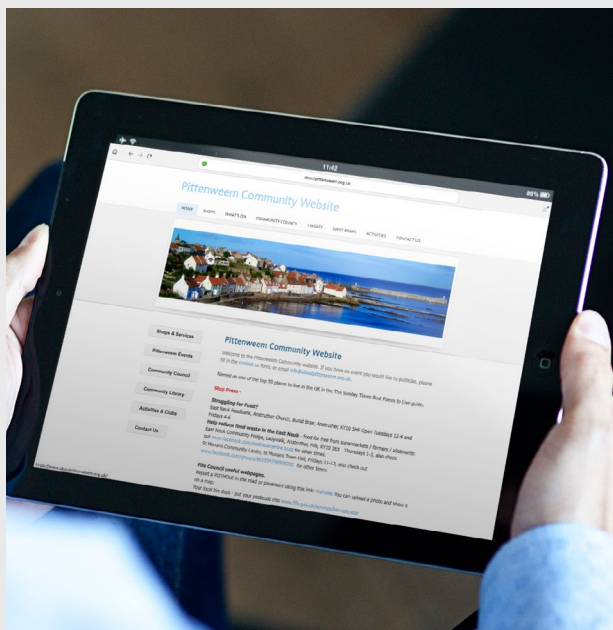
11:42

89%

Pittenweem Community Website

HOME

SHOPS

WHAT'S ON

COMMUNITY COUNCIL

LIBRARY

FIRST RESPO

ACTIVITIES

CONTACT US

Shops & Services

Pittenweem Events

Community Council

Community Library

Activities & Clubs

Contact Us

Pittenweem Community Website

Welcome to the Pittenweem Community website. If you have an event you would like to publicise, please fill in the contact us form, or email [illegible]

Named as one of the top 50 places to live in the UK in The Sunday Times Best Places to Live guide.

Stop Press -

Struggling for Food?

East Neuk Foodbank, Anstruther Church, Burial Brae, Anstruther, KY10 3HH Open Tuesdays 12-4 and Fridays 4-6

Help reduce food waste in the East Neuk - food for free from supermarkets / farmers / allotments. East Neuk Community Fridge, Lacyoch, Anstruther, Fife, KY10 3ES Thursdays 1-3, also check out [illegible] for other times.

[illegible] St Monans Town Hall, Fridays 11-13, also check out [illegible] for other times

Fife Council useful webpages.

Report a POTHOLE in the road or pavement using this link: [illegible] You can upload a photo and show it on a map.

Your local bin days - put your postcode into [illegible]